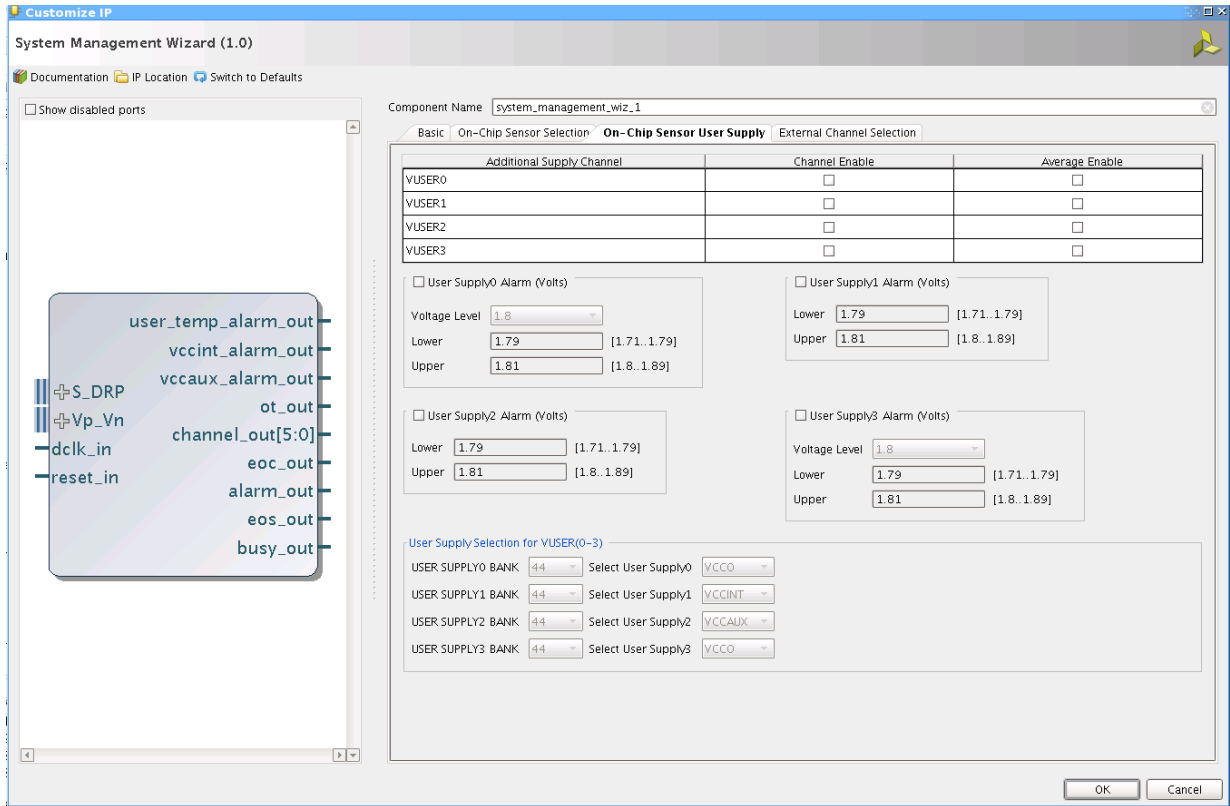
Customize IP

System Management Wizard (1.0)

Documentation IP Location Switch to Defaults

Show disabled ports

user_temp_alarm_out
vccint_alarm_out
vccaux_alarm_out
ot_out
channel_out[5:0]
eoc_out
alarm_out
eos_out
busy_out
S_DRP
Vp_Vn
dclk_in
reset_in

Component Name system_management_wiz_1

Basic On-Chip Sensor Selection On-Chip Sensor User Supply External Channel Selection

| Additional Supply Channel | Channel Enable | Average Enable |
|---|---|---|
| VUSER0 | ☐ | ☐ |
| VUSER1 | ☐ | ☐ |
| VUSER2 | ☐ | ☐ |
| VUSER3 | ☐ | ☐ |

User Supply0 Alarm (Volts)
Voltage Level 1.8
Lower 1.79 [1.71..1.79]
Upper 1.81 [1.8..1.89]

User Supply1 Alarm (Volts)
Lower 1.79 [1.71..1.79]
Upper 1.81 [1.8..1.89]

User Supply2 Alarm (Volts)
Lower 1.79 [1.71..1.79]
Upper 1.81 [1.8..1.89]

User Supply3 Alarm (Volts)
Voltage Level 1.8
Lower 1.79 [1.71..1.79]
Upper 1.81 [1.8..1.89]

User Supply Selection for VUSER(0-3)
USER SUPPLY0 BANK 44 Select User Supply0 VCCO
USER SUPPLY1 BANK 44 Select User Supply1 VCCINT
USER SUPPLY2 BANK 44 Select User Supply2 VCCAUX
USER SUPPLY3 BANK 44 Select User Supply3 VCCO

OK Cancel